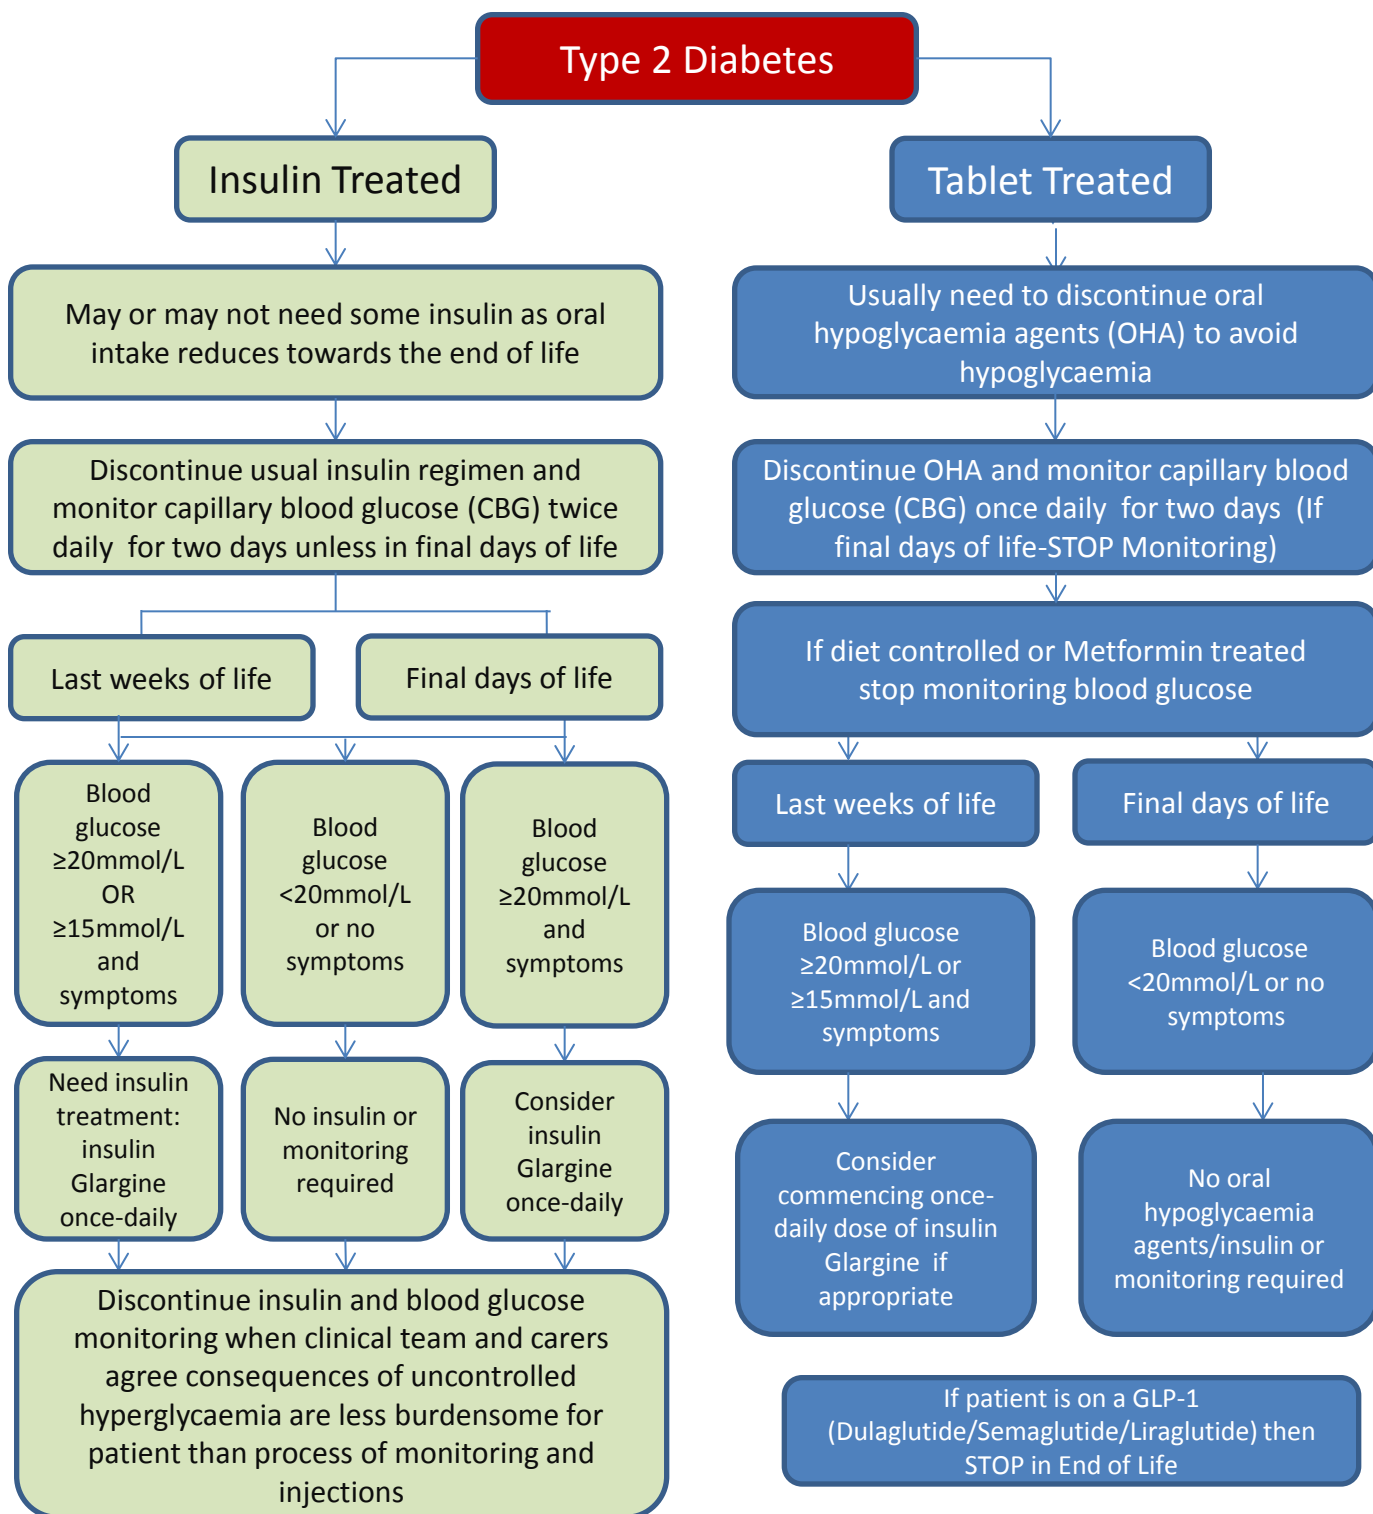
Type 2 Diabetes

Insulin Treated

May or may not need some insulin as oral intake reduces towards the end of life

Discontinue usual insulin regimen and monitor capillary blood glucose (CBG) twice daily for two days unless in final days of life

Last weeks of life

Final days of life

Blood glucose ≥20mmol/L OR ≥15mmol/L and symptoms

Blood glucose <20mmol/L or no symptoms

Blood glucose ≥20mmol/L and symptoms

Need insulin treatment: insulin Glargine once-daily

No insulin or monitoring required

Consider insulin Glargine once-daily

Discontinue insulin and blood glucose monitoring when clinical team and carers agree consequences of uncontrolled hyperglycaemia are less burdensome for patient than process of monitoring and injections

Tablet Treated

Usually need to discontinue oral hypoglycaemia agents (OHA) to avoid hypoglycaemia

Discontinue OHA and monitor capillary blood glucose (CBG) once daily for two days (If final days of life-STOP Monitoring)

If diet controlled or Metformin treated stop monitoring blood glucose

Last weeks of life

Final days of life

Blood glucose ≥20mmol/L or ≥15mmol/L and symptoms

Blood glucose <20mmol/L or no symptoms

Consider commencing once-daily dose of insulin Glargine if appropriate

No oral hypoglycaemia agents/insulin or monitoring required

If patient is on a GLP-1 (Dulaglutide/Semaglutide/Liraglutide) then STOP in End of Life